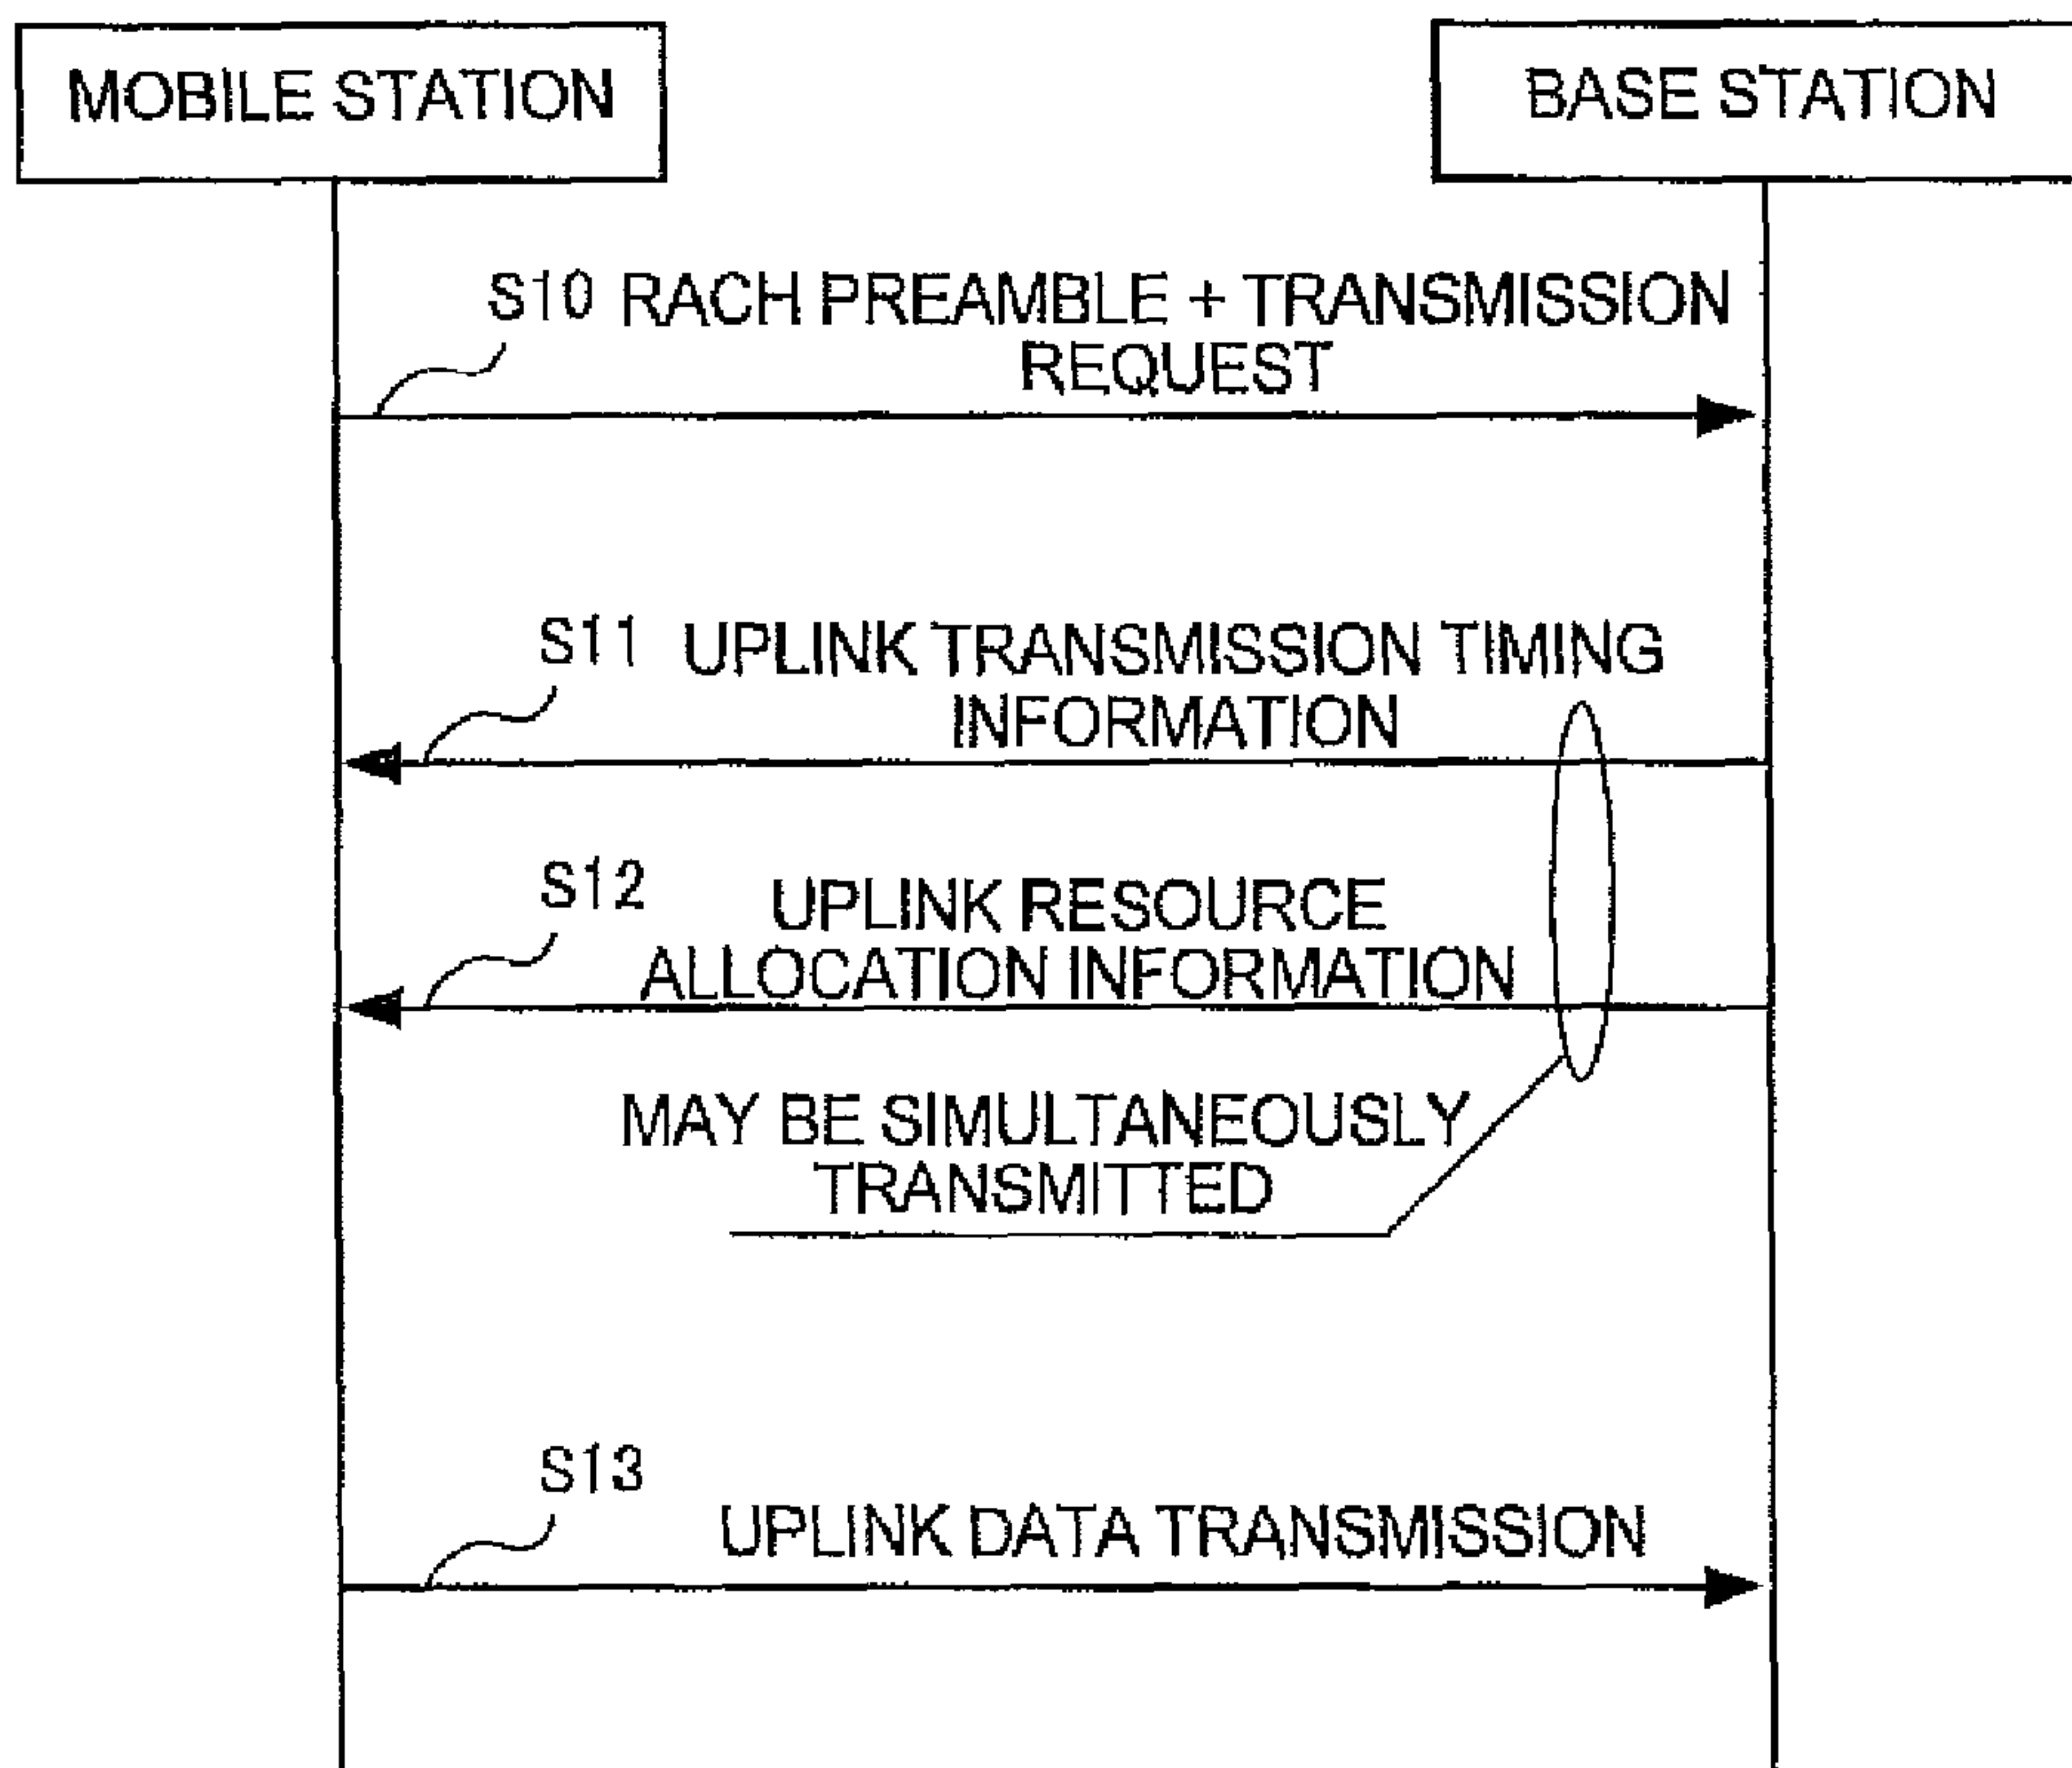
MOBILE STATION

BASE STATION

S10 RACH PREAMBLE + TRANSMISSION REQUEST

S11 UPLINK TRANSMISSION TIMING INFORMATION

S12 UPLINK RESOURCE ALLOCATION INFORMATION

MAY BE SIMULTANEOUSLY TRANSMITTED

S13 UPLINK DATA TRANSMISSION